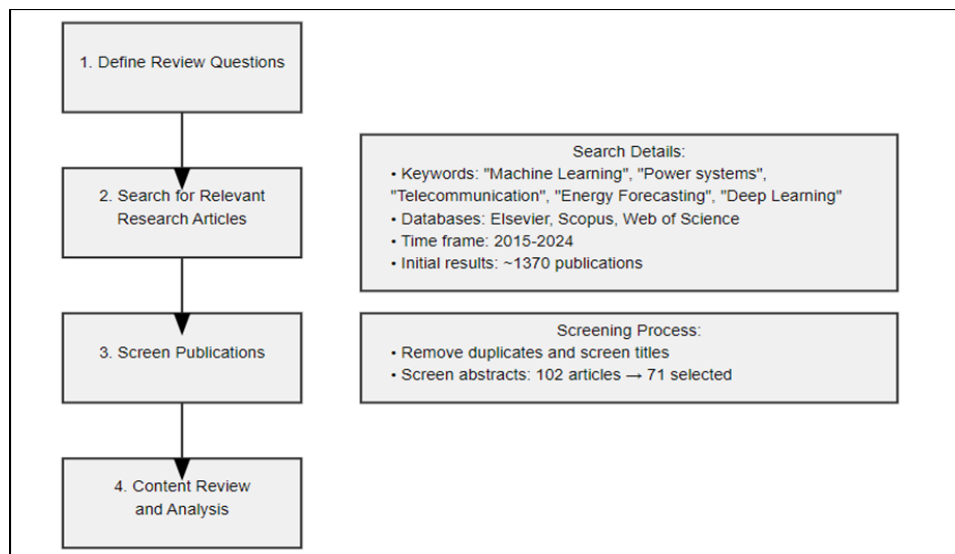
1. Define Review Questions

2. Search for Relevant Research Articles

3. Screen Publications

4. Content Review and Analysis

Search Details:
• Keywords: "Machine Learning", "Power systems", "Telecommunication", "Energy Forecasting", "Deep Learning"
• Databases: Elsevier, Scopus, Web of Science
• Time frame: 2015-2024
• Initial results: ~1370 publications

Screening Process:
• Remove duplicates and screen titles
• Screen abstracts: 102 articles → 71 selected